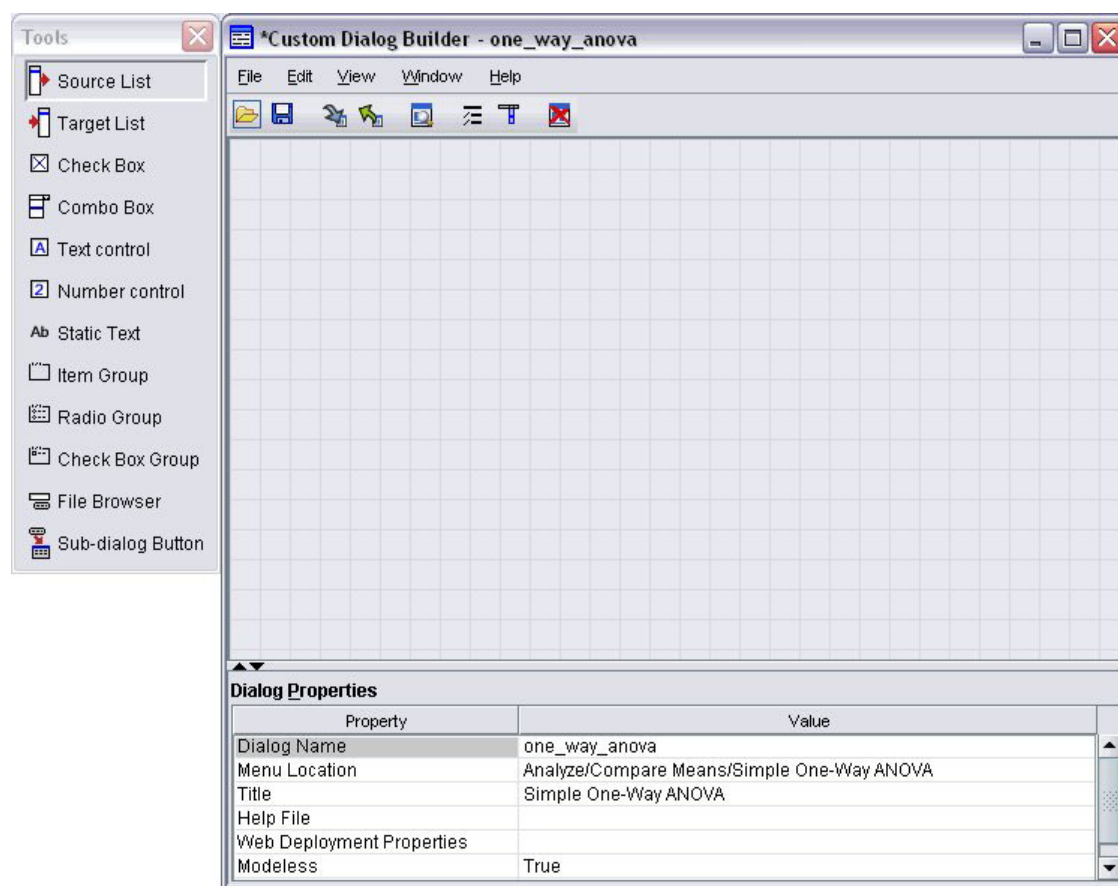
Tools

Source List
Target List
Check Box
Combo Box
Text control
Number control
Static Text
Item Group
Radio Group
Check Box Group
File Browser
Sub-dialog Button

*Custom Dialog Builder - one_way_anova

File Edit View Window Help

Dialog Properties

| Property | Value |
|---|---|
| Dialog Name | one_way_anova |
| Menu Location | Analyze/Compare Means/Simple One-Way ANOVA |
| Title | Simple One-Way ANOVA |
| Help File | |
| Web Deployment Properties | |
| Modeless | True |